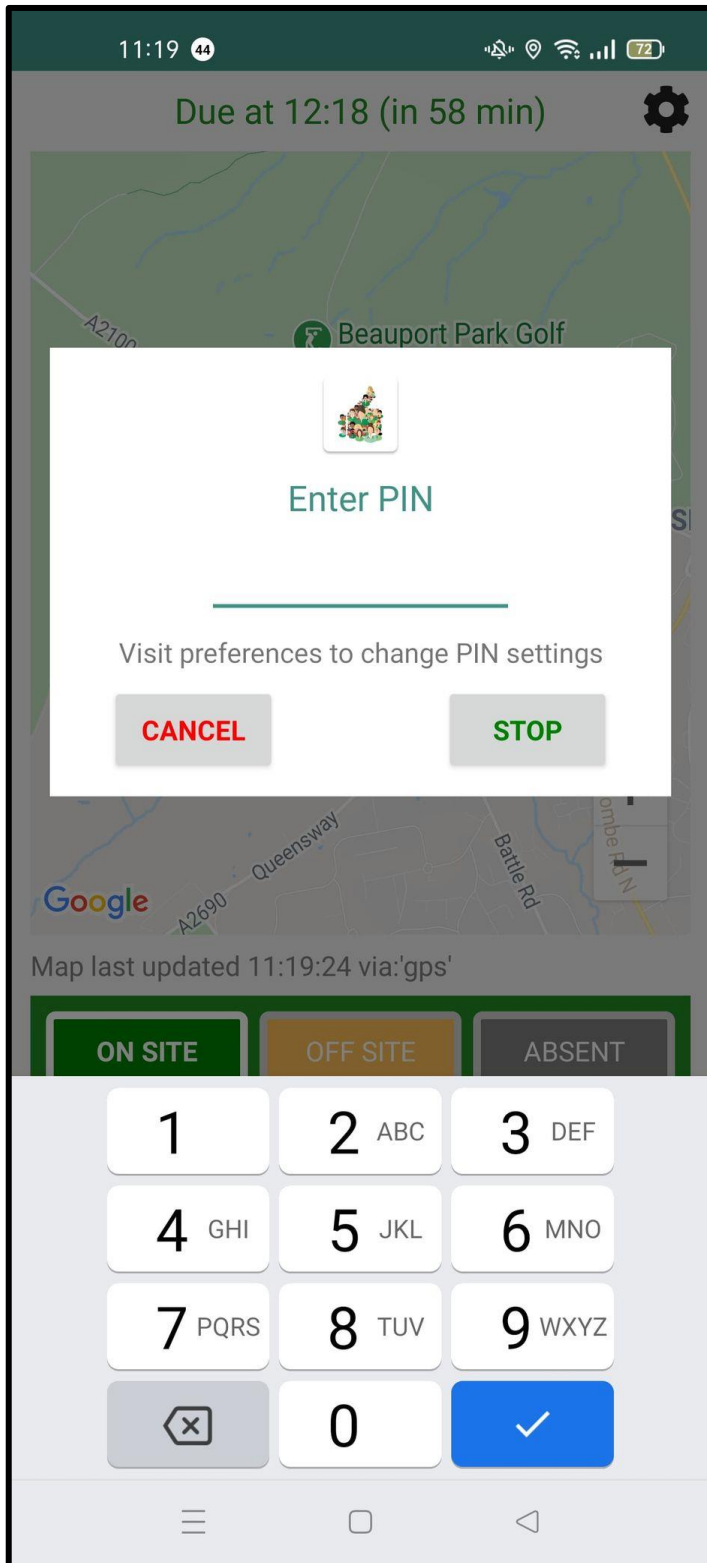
11:19 44

72

Due at 12:18 (in 58 min)

A2100

Beauport Park Golf

Enter PIN

Visit preferences to change PIN settings

CANCEL

STOP

Queensway

Battle Rd

ombe Rd N

Google

A2690

Map last updated 11:19:24 via:'gps'

ON SITE

OFF SITE

ABSENT

1

2 ABC

3 DEF

4 GHI

5 JKL

6 MNO

7 PQRS

8 TUV

9 WXYZ

0